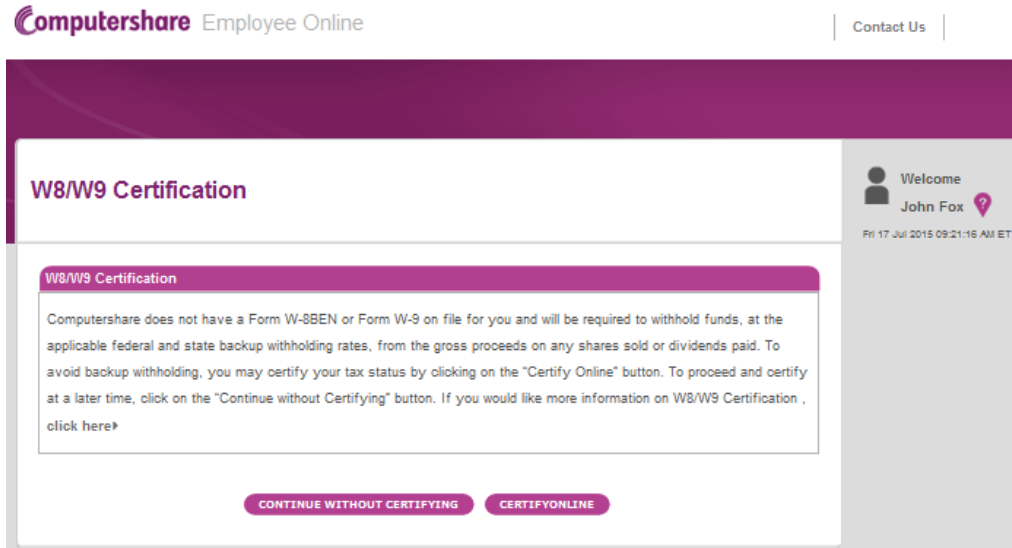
Computershare Employee Online

Contact Us

W8/W9 Certification

Welcome
John Fox ?
Fri 17 Jul 2015 09:21:16 AM ET

W8/W9 Certification

Computershare does not have a Form W-8BEN or Form W-9 on file for you and will be required to withhold funds, at the applicable federal and state backup withholding rates, from the gross proceeds on any shares sold or dividends paid. To avoid backup withholding, you may certify your tax status by clicking on the "Certify Online" button. To proceed and certify at a later time, click on the "Continue without Certifying" button. If you would like more information on W8/W9 Certification , click here

CONTINUE WITHOUT CERTIFYING CERTIFYONLINE